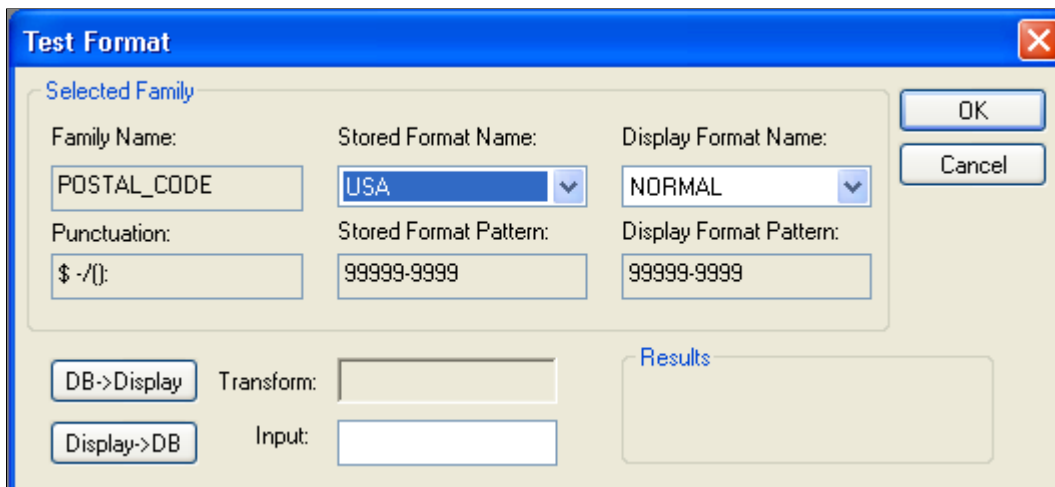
Test Format

Selected Family

Family Name:
POSTAL_CODE

Stored Format Name:
USA

Display Format Name:
NORMAL

Punctuation:
$ -/():

Stored Format Pattern:
99999-9999

Display Format Pattern:
99999-9999

OK

Cancel

DB->Display

Transform:

Display->DB

Input:

Results